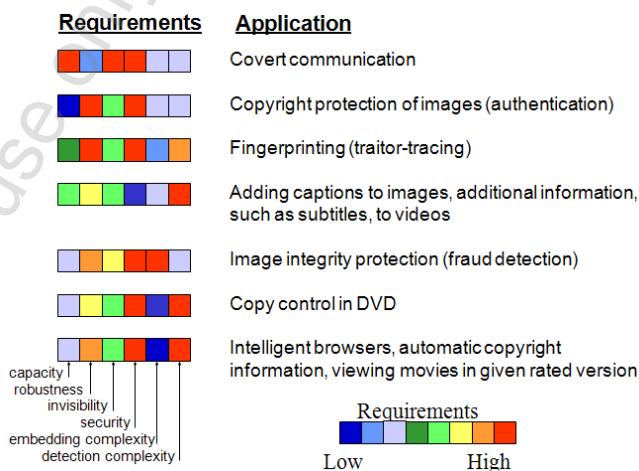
Requirements Application

Covert communication

Copyright protection of images (authentication)

Fingerprinting (traitor-tracing)

Adding captions to images, additional information, such as subtitles, to videos

Image integrity protection (fraud detection)

Copy control in DVD

Intelligent browsers, automatic copyright information, viewing movies in given rated version

capacity
robustness
invisibility
security
embedding complexity
detection complexity

Requirements
Low High